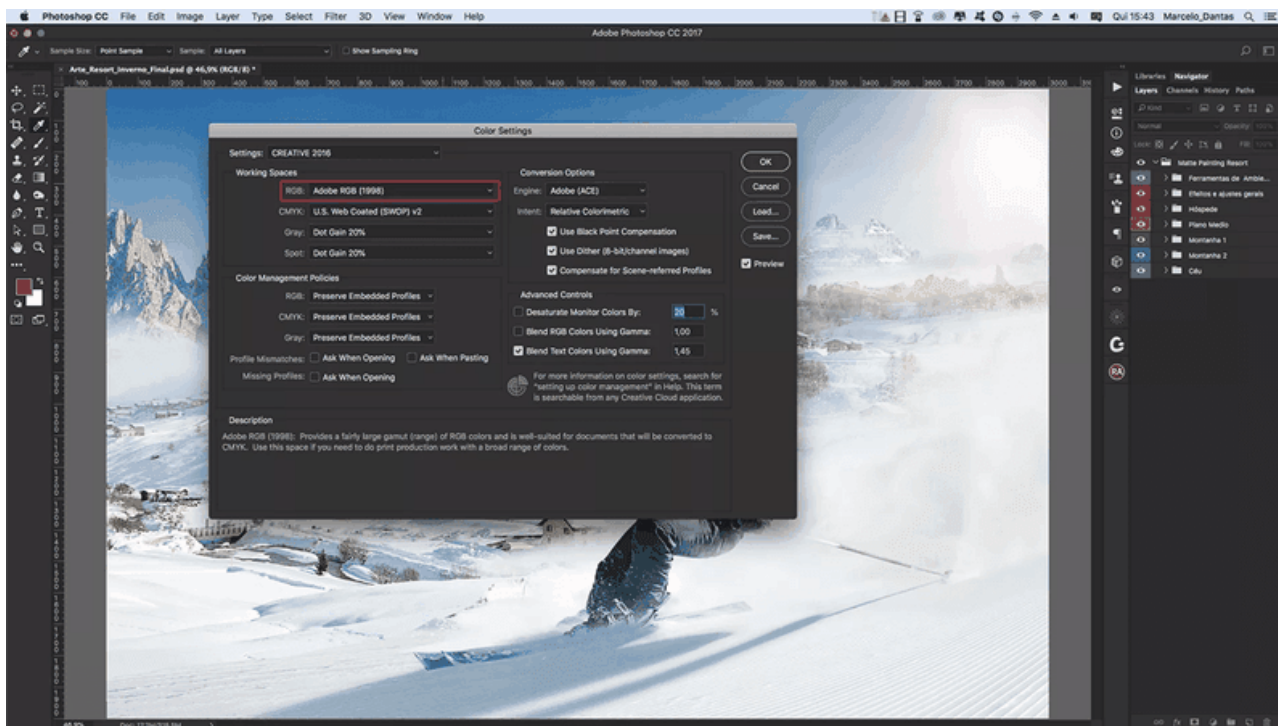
Photoshop CC File Edit Image Layer Type Select Filter 3D View Window Help

Qui 15:43 Marcelo_Dantas

Adobe Photoshop CC 2017

Sample Size: Point Sample Sample: All Layers Show Sampling Ring

Arte_Resort_Inverno_Final.psd @ 46,9% (RGB/8) *

Color Settings

Settings: CREATIVE 2016

Working Spaces

RGB: Adobe RGB (1998)

CMYK: U.S. Web Coated (SWOP) v2

Gray: Dot Gain 20%

Spot: Dot Gain 20%

Color Management Policies

RGB: Preserve Embedded Profiles

CMYK: Preserve Embedded Profiles

Gray: Preserve Embedded Profiles

Profile Mismatches: Ask When Opening Ask When Pasting

Missing Profiles: Ask When Opening

Conversion Options

Engine: Adobe (ACE)

Intent: Relative Colorimetric

Use Black Point Compensation

Use Dither (8-bit/channel images)

Compensate for Scene-referred Profiles

Advanced Controls

Desaturate Monitor Colors By: 20 %

Blend RGB Colors Using Gamma: 1,00

Blend Text Colors Using Gamma: 1,45

For more information on color settings, search for "setting up color management" in Help. This term is searchable from any Creative Cloud application.

OK

Cancel

Load...

Save...

Preview

Description

Adobe RGB (1998): Provides a fairly large gamut (range) of RGB colors and is well-suited for documents that will be converted to CMYK. Use this space if you need to do print production work with a broad range of colors.

Libraries Navigator

Layers Channels History Paths

Normal

Opacity:

Lock:

Fill:

Matte Painting Resort

Ferramentas de Ambie...

Efeitos e ajustes gerais

Hóspede

Plano Medio

Montanha 1

Montanha 2

Céu

46,9%